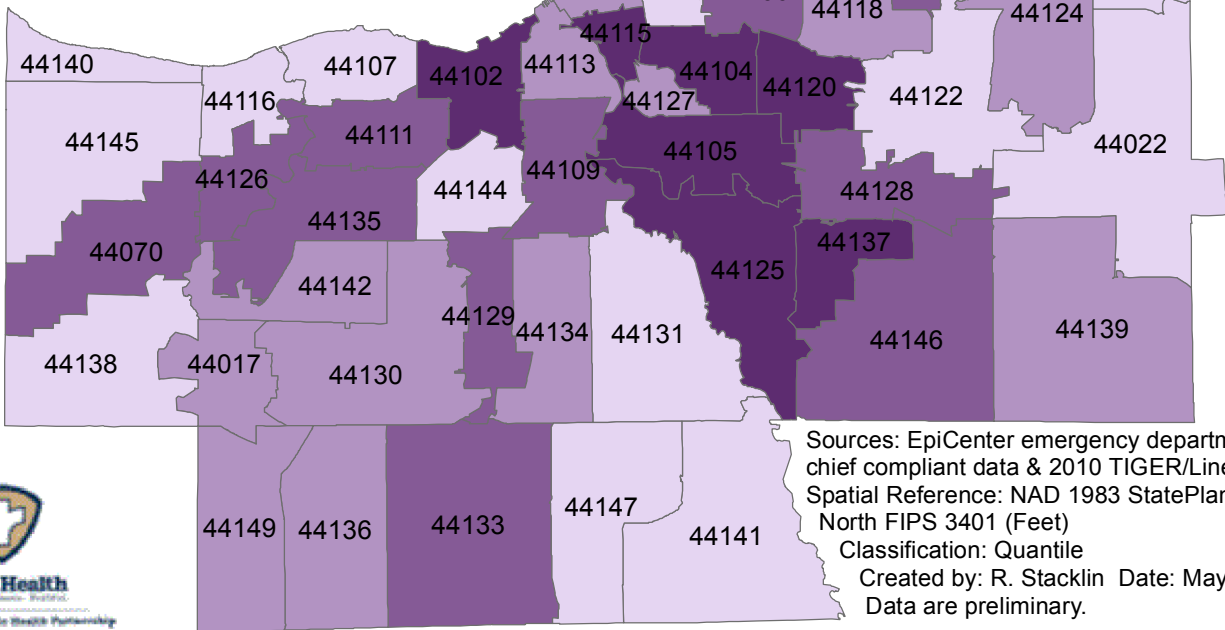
44118
44124
44115
44140
44107
44102
44113
44104
44120
44116
44127
44122
44145
44111
44022
44105
44126
44109
44144
44128
44135
44137
44070
44125
44142
44129
44134
44131
44146
44139
44138
44017
44130
44149
44136
44133
44147
44141

Sources: EpiCenter emergency departm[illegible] chief compliant data & 2010 TIGER/Line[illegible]
Spatial Reference: NAD 1983 StatePlan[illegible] North FIPS 3401 (Feet)
Classification: Quantile
Created by: R. Stacklin Date: May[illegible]
Data are preliminary.

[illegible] Health
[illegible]
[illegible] Health Partnership